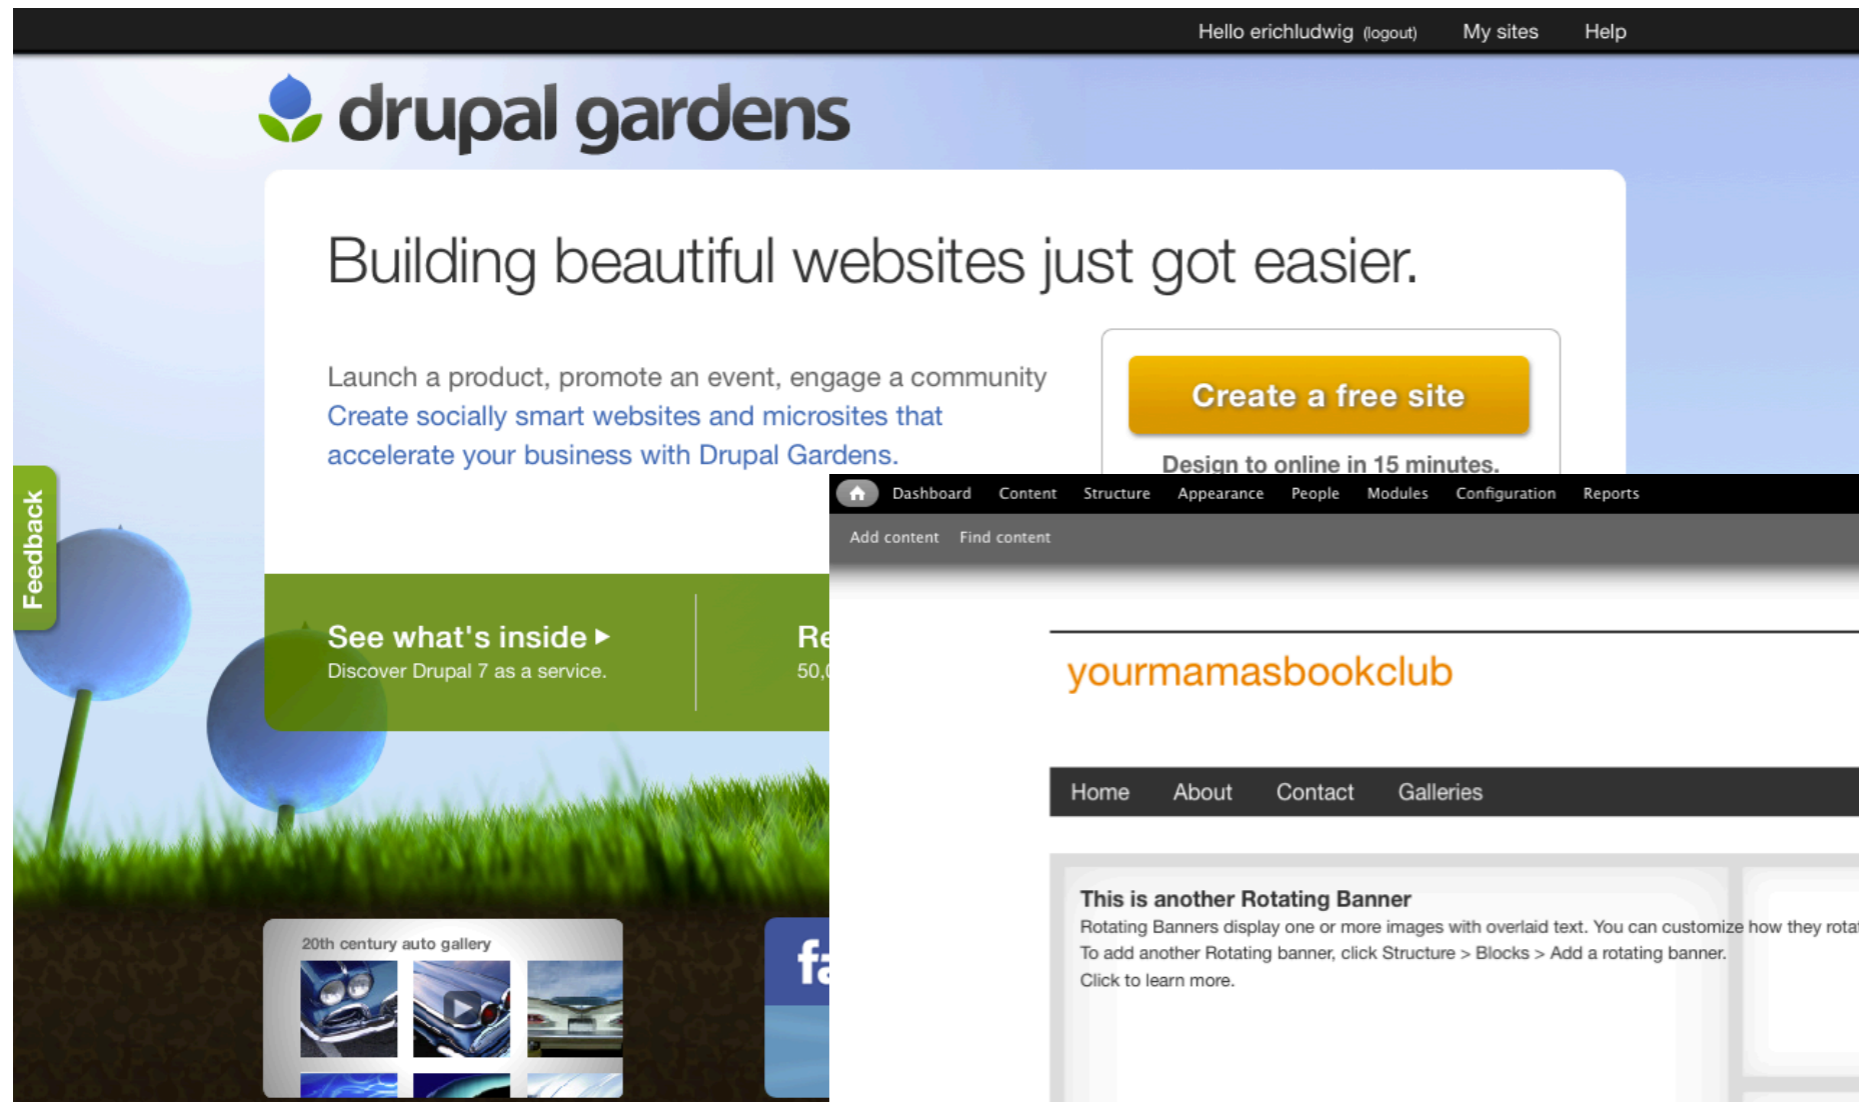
Hello erichludwig (logout) My sites Help

drupal gardens

Building beautiful websites just got easier.

Launch a product, promote an event, engage a community
Create socially smart websites and microsites that accelerate your business with Drupal Gardens.

Create a free site

Design to online in 15 minutes.

Feedback

See what's inside ▸
Discover Drupal 7 as a service.

Re
50,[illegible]

20th century auto gallery

fa

Dashboard Content Structure Appearance People Modules Configuration Reports

Add content Find content

yourmamasbookclub

Home About Contact Galleries

This is another Rotating Banner
Rotating Banners display one or more images with overlaid text. You can customize how they rota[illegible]
To add another Rotating banner, click Structure > Blocks > Add a rotating banner.
Click to learn more.